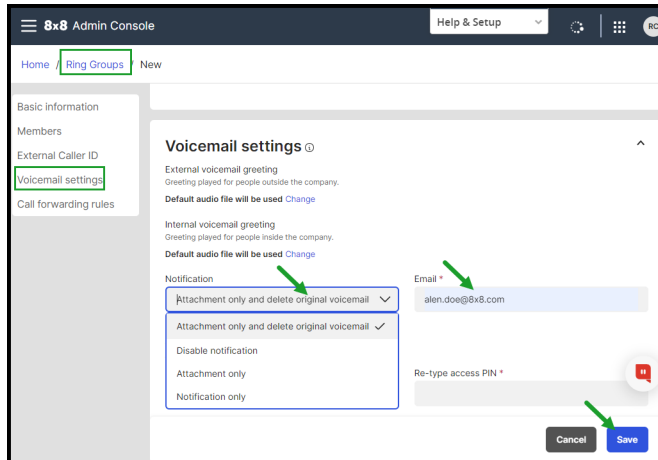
8x8 Admin Console

Help & Setup

RC

Home / Ring Groups / New

Basic information
Members
External Caller ID
Voicemail settings
Call forwarding rules

Voicemail settings

External voicemail greeting
Greeting played for people outside the company.
Default audio file will be used Change

Internal voicemail greeting
Greeting played for people inside the company.
Default audio file will be used Change

Notification
Attachment only and delete original voicemail

Attachment only and delete original voicemail
Disable notification
Attachment only
Notification only

Email *
alen.doe@8x8.com

Re-type access PIN *

Cancel
Save